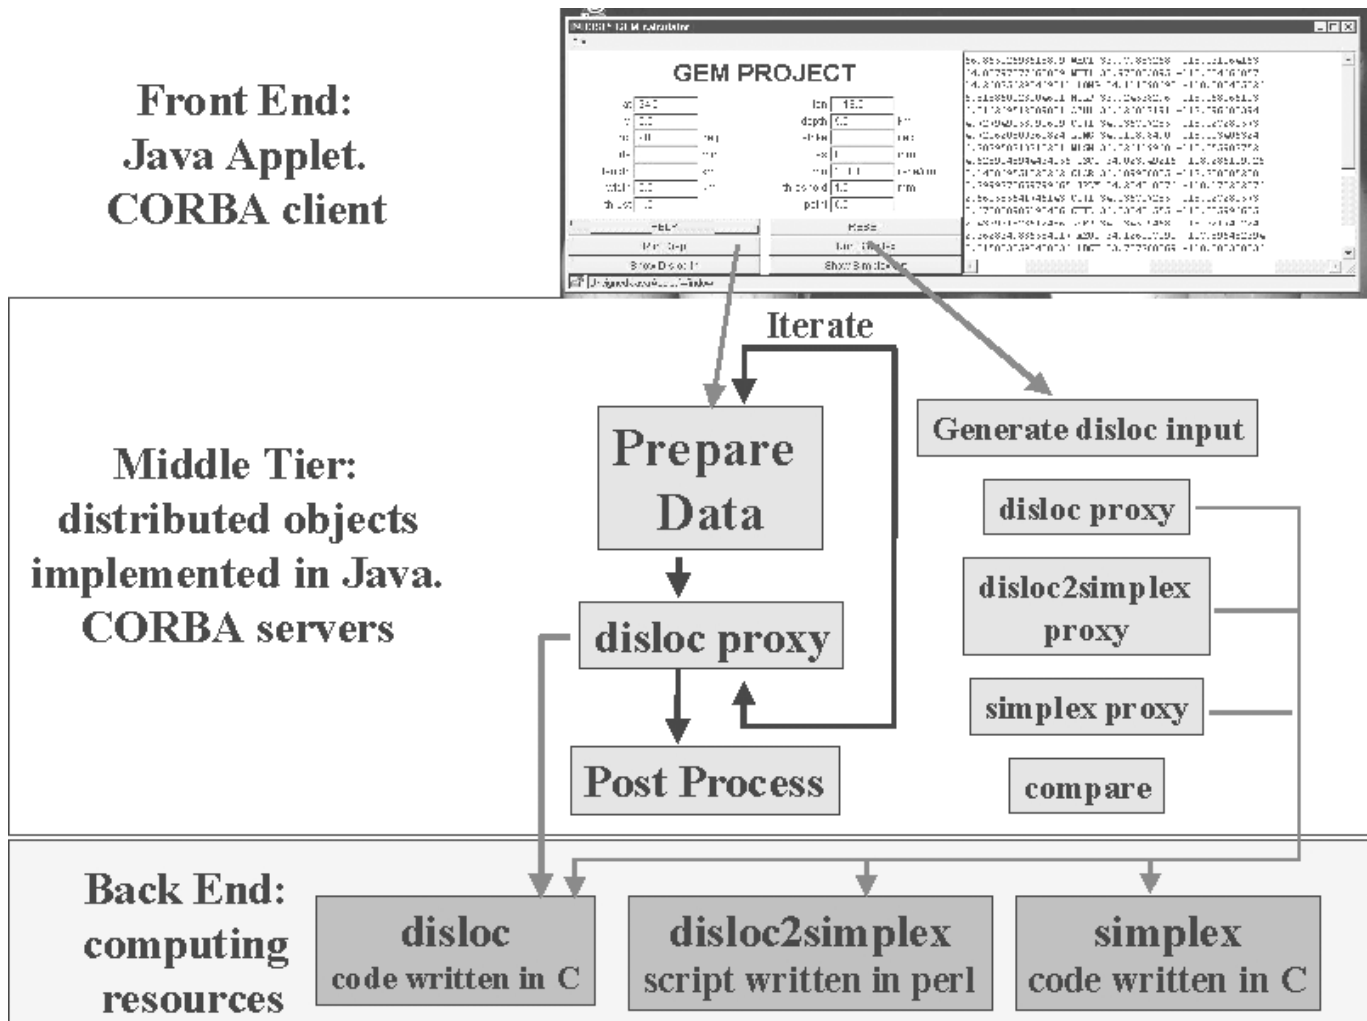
Front End:
Java Applet.
CORBA client

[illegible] GEM calculator

GEM PROJECT

| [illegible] | 340 | | len | 15.0 | |
|---|---|---|---|---|---|
| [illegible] | 0.0 | | depth | 0.0 | km |
| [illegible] | 40 | deg | strike | | deg |
| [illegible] | | | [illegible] | | |
| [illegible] | | | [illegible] | | |
| width | 0.0 | | threshold | 1.0 | mm |
| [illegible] | 1.0 | | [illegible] | 0.0 | |

HELP
Reset
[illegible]
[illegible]
Show Disloc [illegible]
Show Simplex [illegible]

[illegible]

Iterate

Middle Tier:
distributed objects
implemented in Java.
CORBA servers

Prepare Data

disloc proxy

Post Process

Generate disloc input

disloc proxy

disloc2simplex proxy

simplex proxy

compare

Back End:
computing
resources

disloc
code written in C

disloc2simplex
script written in perl

simplex
code written in C